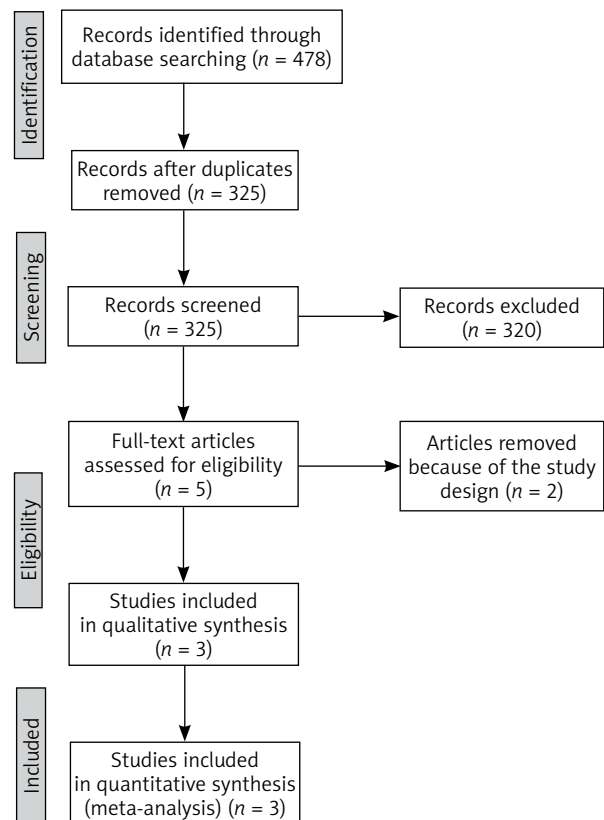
Identification

Records identified through database searching ($n$ = 478)

Records after duplicates removed ($n$ = 325)

Screening

Records screened ($n$ = 325)

Records excluded ($n$ = 320)

Full-text articles assessed for eligibility ($n$ = 5)

Articles removed because of the study design ($n$ = 2)

Eligibility

Studies included in qualitative synthesis ($n$ = 3)

Included

Studies included in quantitative synthesis (meta-analysis) ($n$ = 3)